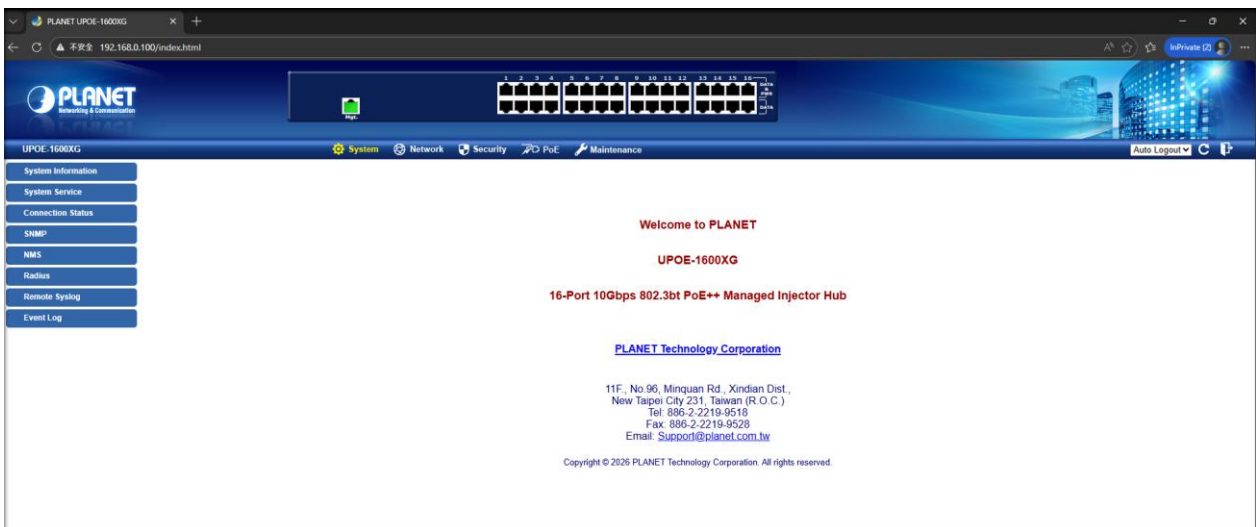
PLANET UPOE-1600XG
不安全 192.168.0.100/index.html
InPrivate (2)

PLANET
Networking & Communication

1 2 3 4 5 6 7 8 9 10 11 12 13 14 15 16
Mgt.

UPOE-1600XG
System Network Security PoE Maintenance
Auto Logout

System Information
System Service
Connection Status
SNMP
NMS
Radius
Remote Syslog
Event Log

Welcome to PLANET

UPOE-1600XG

16-Port 10Gbps 802.3bt PoE++ Managed Injector Hub

PLANET Technology Corporation

11F., No.96, Minquan Rd., Xindian Dist.,
New Taipei City 231, Taiwan (R.O.C.)
Tel: 886-2-2219-9518
Fax: 886-2-2219-9528
Email: Support@planet.com.tw

Copyright © 2026 PLANET Technology Corporation. All rights reserved.